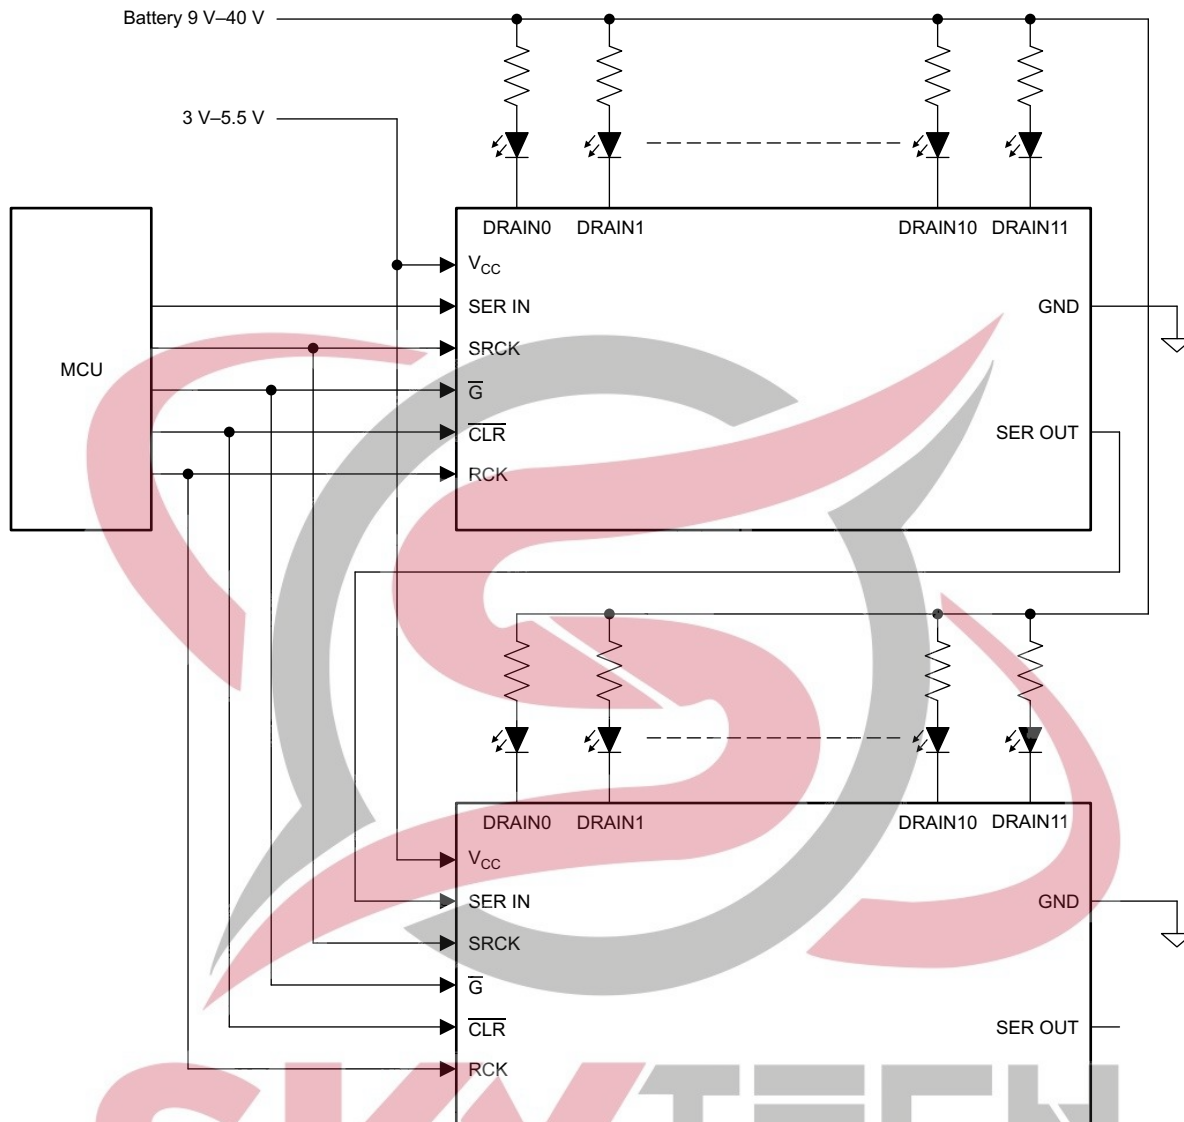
Battery 9 V–40 V

3 V–5.5 V

MCU

DRAIN0 DRAIN1 DRAIN10 DRAIN11

$V_{CC}$

SER IN

SRCK

$\overline{G}$

$\overline{CLR}$

RCK

GND

SER OUT

DRAIN0 DRAIN1 DRAIN10 DRAIN11

$V_{CC}$

SER IN

SRCK

$\overline{G}$

$\overline{CLR}$

RCK

GND

SER OUT